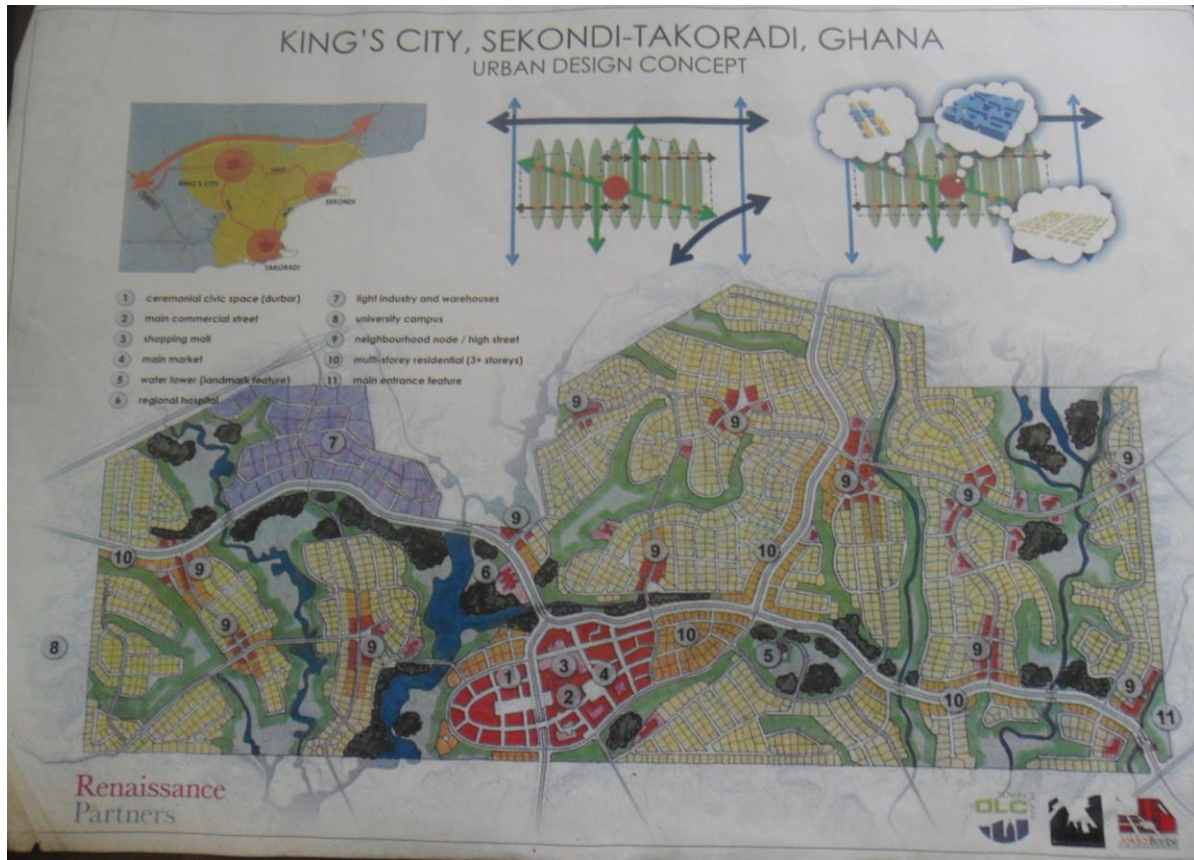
KING'S CITY, SEKONDI-TAKORADI, GHANA
URBAN DESIGN CONCEPT

KING'S CITY
SEKONDI
TAKORADI

1 ceremonial civic space (durbar)
2 main commercial street
3 shopping mall
4 main market
5 water tower (landmark feature)
6 regional hospital
7 light industry and warehouses
8 university campus
9 neighbourhood node / high street
10 multi-storey residential (3+ storeys)
11 main entrance feature

9
9
9
9
9
9
9
9
9
9
9
9
7
10
10
10
10
6
8
1
2
3
4
5
11

Renaissance
Partners

OLC